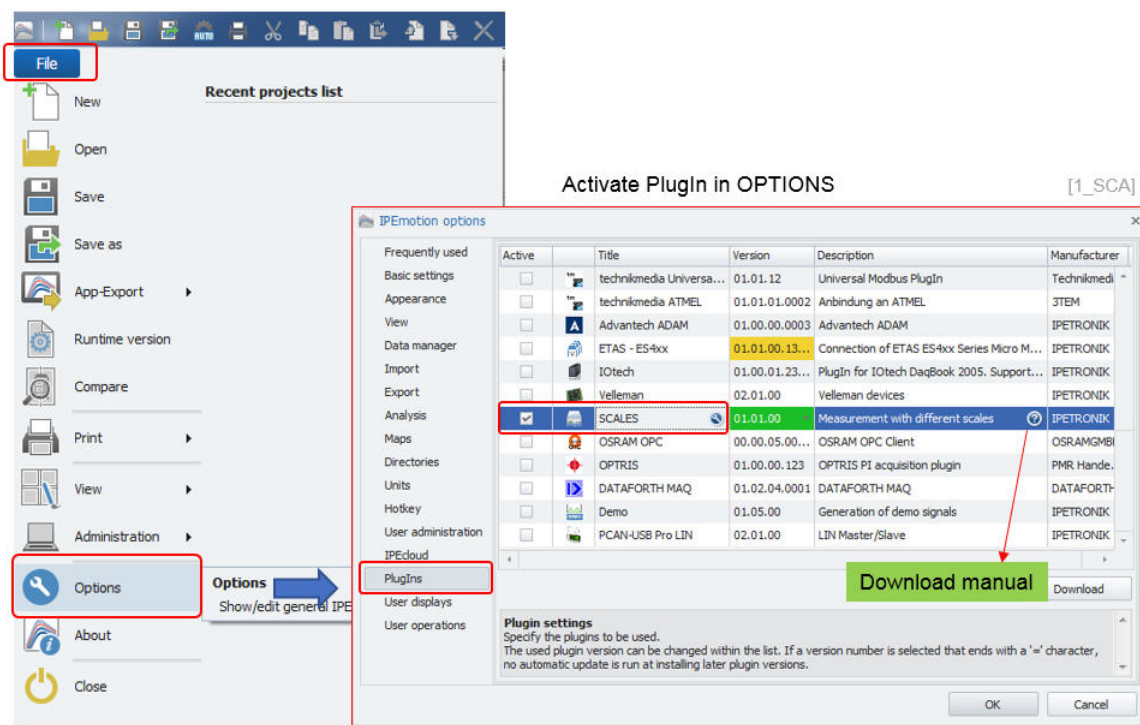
File

New

Open

Save

Save as

App-Export

Runtime version

Compare

Print

View

Administration

Options

About

Close

Recent projects list

Options
Show/edit general IPE

Activate PlugIn in OPTIONS

[1_SCA]

IPEmotion options

Frequently used
Basic settings
Appearance
View
Data manager
Import
Export
Analysis
Maps
Directories
Units
Hotkey
User administration
IPEcloud
PlugIns
User displays
User operations

| Active | | Title | Version | Description | Manufacturer |
|---|---|---|---|---|---|
| | | technikmedia Universa... | 01.01.12 | Universal Modbus PlugIn | Technikmedi |
| | | technikmedia ATMEL | 01.01.01.0002 | Anbindung an ATMEL | 3TEM |
| | | Advantech ADAM | 01.00.00.0003 | Advantech ADAM | IPETRONIK |
| | | ETAS - ES4xx | 01.01.00.13... | Connection of ETAS ES4xx Series Micro M... | IPETRONIK |
| | | IOtech | 01.00.01.23... | PlugIn for IOtech DaqBook 2005. Support... | IPETRONIK |
| | | Velleman | 02.01.00 | Velleman devices | IPETRONIK |
| ☑ | | SCALES | 01.01.00 | Measurement with different scales | IPETRONIK |
| | | OSRAM OPC | 00.00.05.00... | OSRAM OPC Client | OSRAMGMBI |
| | | OPTRIS | 01.00.00.123 | OPTRIS PI acquisition plugin | PMR Hande.. |
| | | DATAFORTH MAQ | 01.02.04.0001 | DATAFORTH MAQ | DATAFORTH |
| | | Demo | 01.05.00 | Generation of demo signals | IPETRONIK |
| | | PCAN-USB Pro LIN | 02.01.00 | LIN Master/Slave | IPETRONIK |

Download manual

Download

Plugin settings
Specify the plugins to be used.
The used plugin version can be changed within the list. If a version number is selected that ends with a '=' character, no automatic update is run at installing later plugin versions.

OK

Cancel